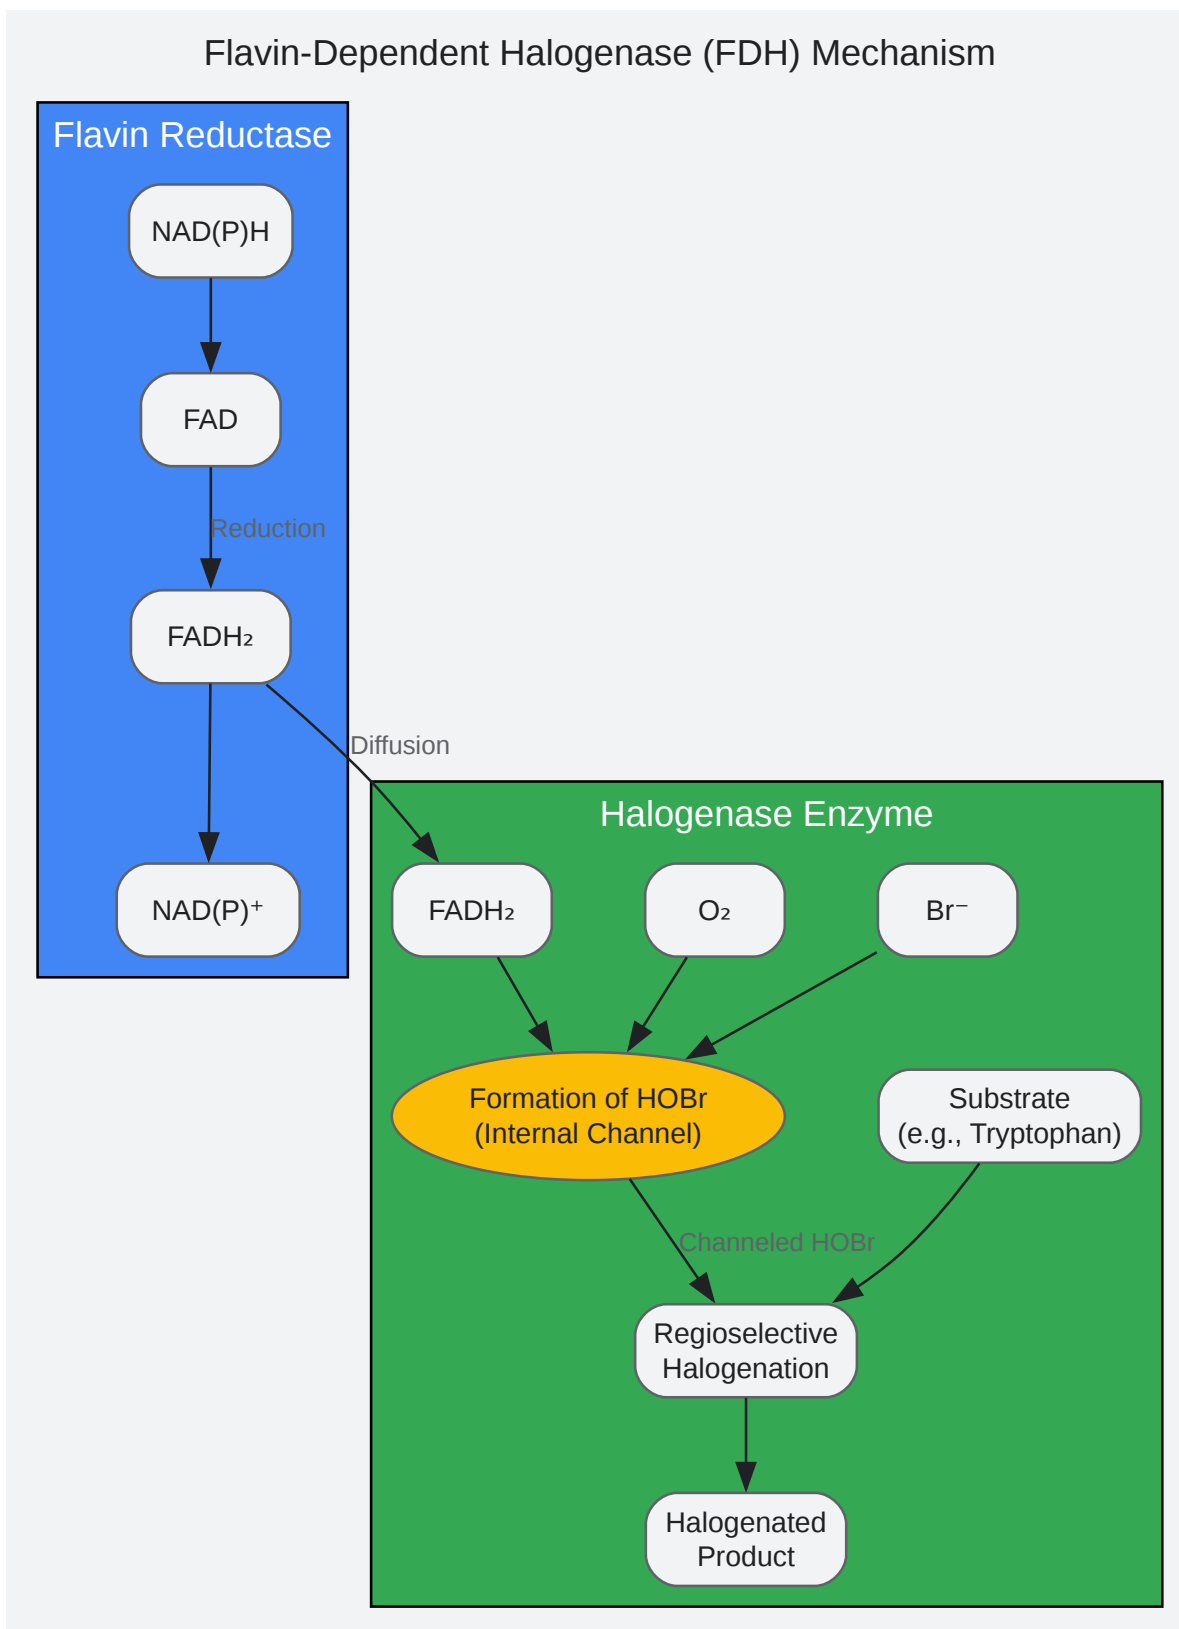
Flavin-Dependent Halogenase (FDH) Mechanism

Flavin Reductase

NAD(P)H

FAD

Reduction

$FADH_2$

$NAD(P)^+$

Diffusion

Halogenase Enzyme

$FADH_2$

$O_2$

$Br^-$

Formation of HOBr (Internal Channel)

Substrate (e.g., Tryptophan)

Channeled HOBr

Regioselective Halogenation

Halogenated Product